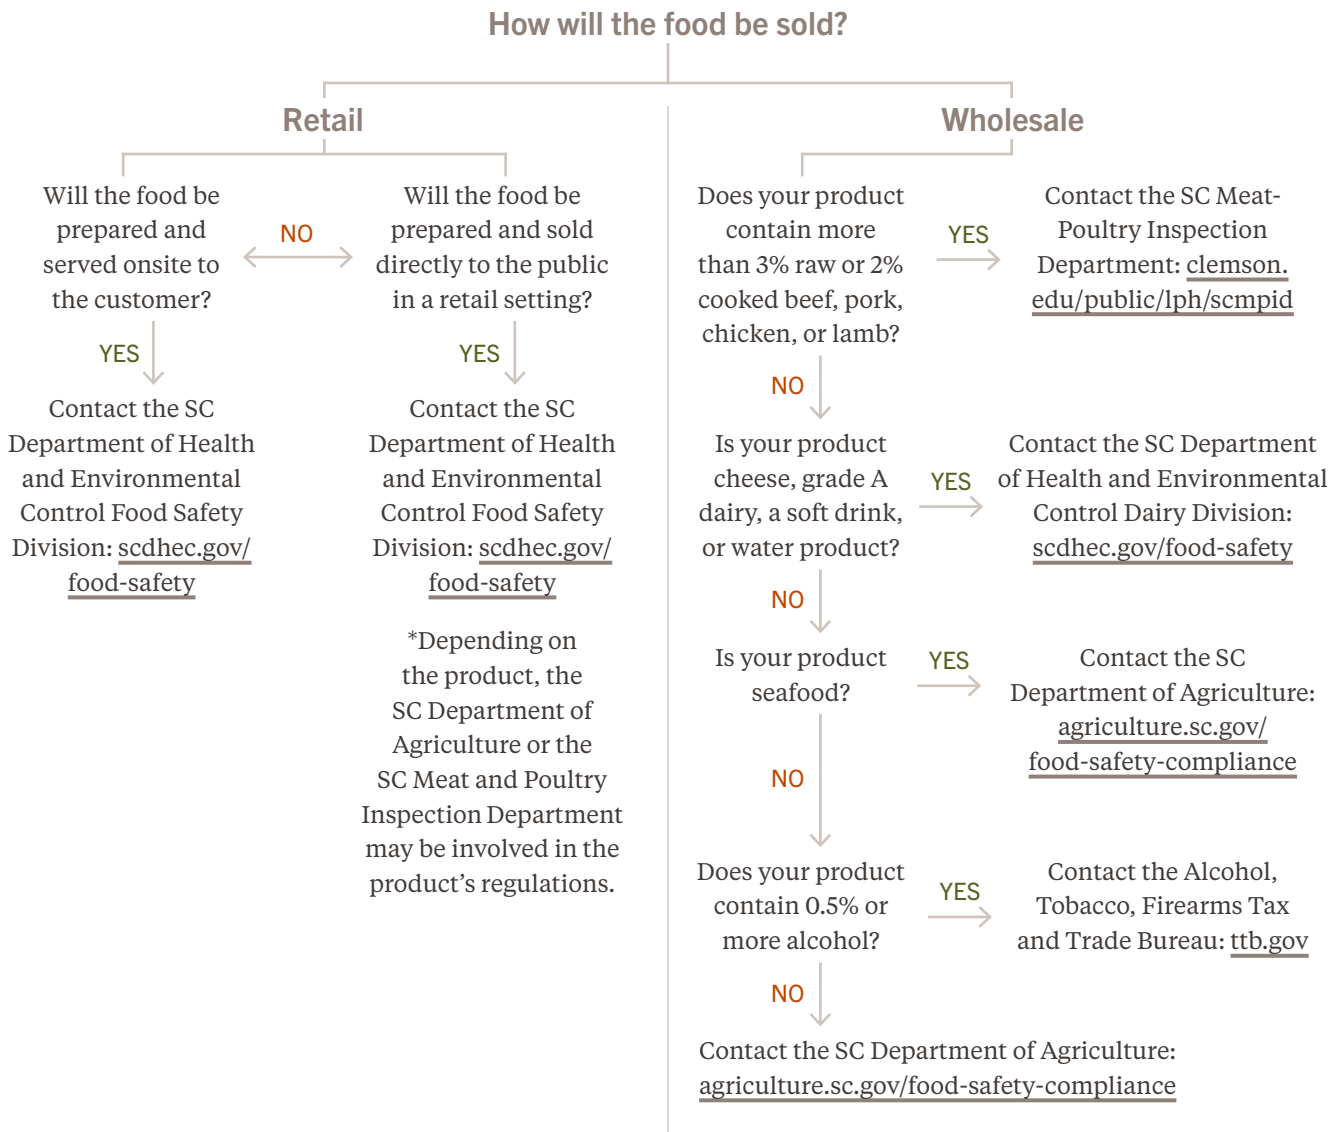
How will the food be sold?

Retail

Will the food be prepared and served onsite to the customer?

NO

Will the food be prepared and sold directly to the public in a retail setting?

YES

Contact the SC Department of Health and Environmental Control Food Safety Division: scdhec.gov/food-safety

YES

Contact the SC Department of Health and Environmental Control Food Safety Division: scdhec.gov/food-safety

*Depending on the product, the SC Department of Agriculture or the SC Meat and Poultry Inspection Department may be involved in the product's regulations.

Wholesale

Does your product contain more than 3% raw or 2% cooked beef, pork, chicken, or lamb?

YES

Contact the SC Meat-Poultry Inspection Department: clemson.edu/public/lph/scmpid

NO

Is your product cheese, grade A dairy, a soft drink, or water product?

YES

Contact the SC Department of Health and Environmental Control Dairy Division: scdhec.gov/food-safety

NO

Is your product seafood?

YES

Contact the SC Department of Agriculture: agriculture.sc.gov/food-safety-compliance

NO

Does your product contain 0.5% or more alcohol?

YES

Contact the Alcohol, Tobacco, Firearms Tax and Trade Bureau: ttb.gov

NO

Contact the SC Department of Agriculture: agriculture.sc.gov/food-safety-compliance